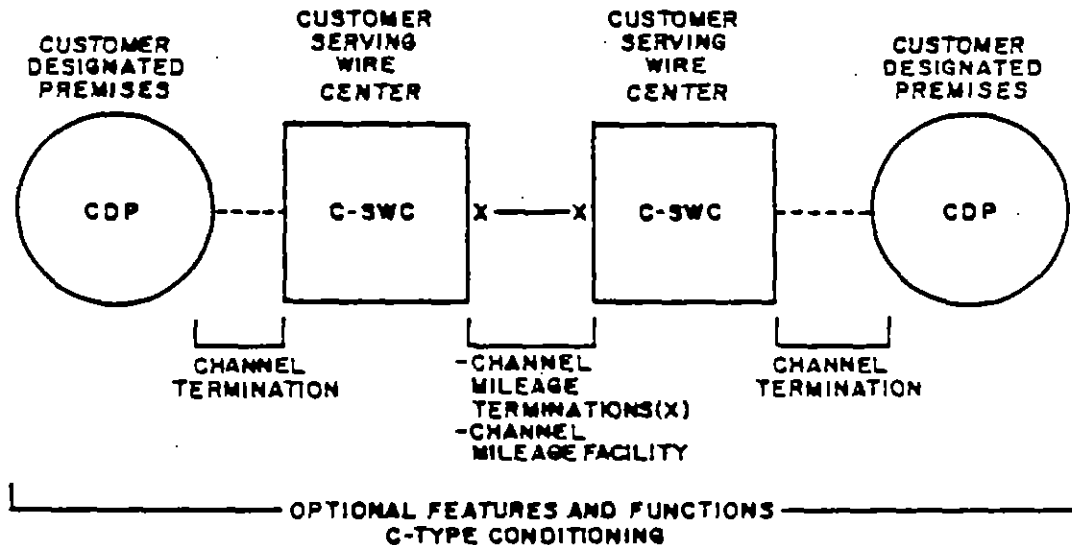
CUSTOMER DESIGNATED PREMISES

CDP

CUSTOMER SERVING WIRE CENTER

C-SWC

CUSTOMER SERVING WIRE CENTER

C-SWC

CUSTOMER DESIGNATED PREMISES

CDP

X X

CHANNEL TERMINATION

-CHANNEL MILEAGE TERMINATIONS(X)
-CHANNEL MILEAGE FACILITY

CHANNEL TERMINATION

OPTIONAL FEATURES AND FUNCTIONS
C-TYPE CONDITIONING